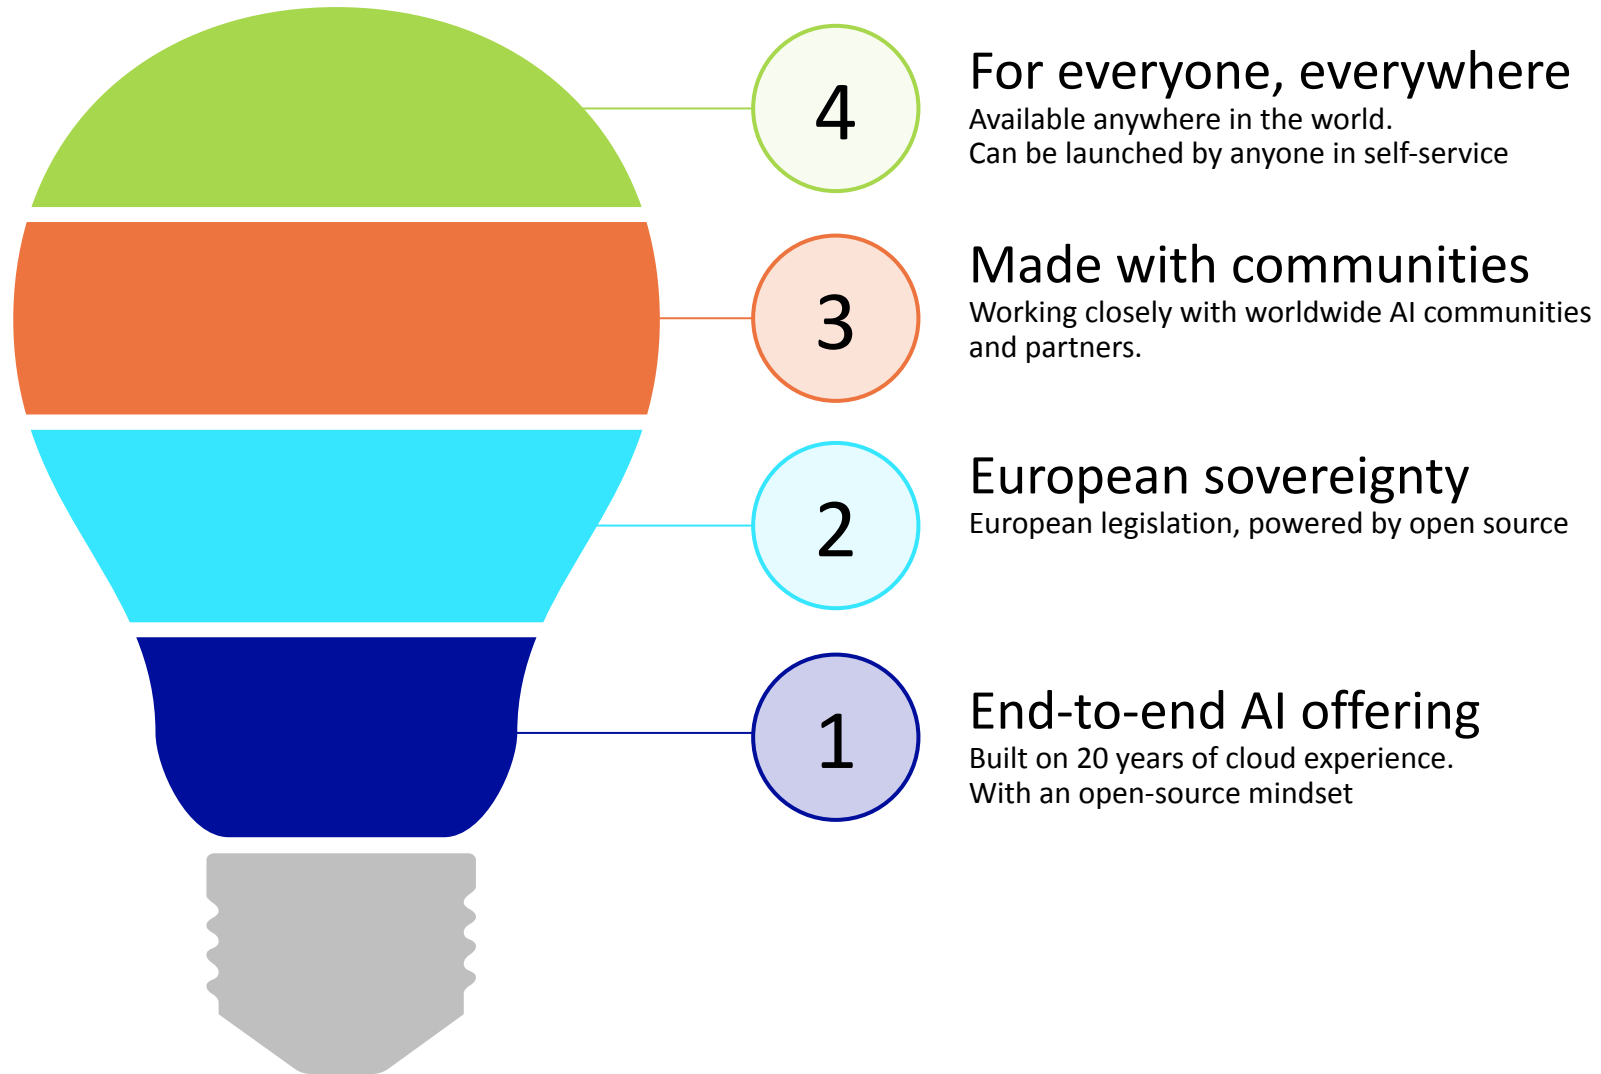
4

For everyone, everywhere
Available anywhere in the world.
Can be launched by anyone in self-service

3

Made with communities
Working closely with worldwide AI communities and partners.

2

European sovereignty
European legislation, powered by open source

1

End-to-end AI offering
Built on 20 years of cloud experience.
With an open-source mindset